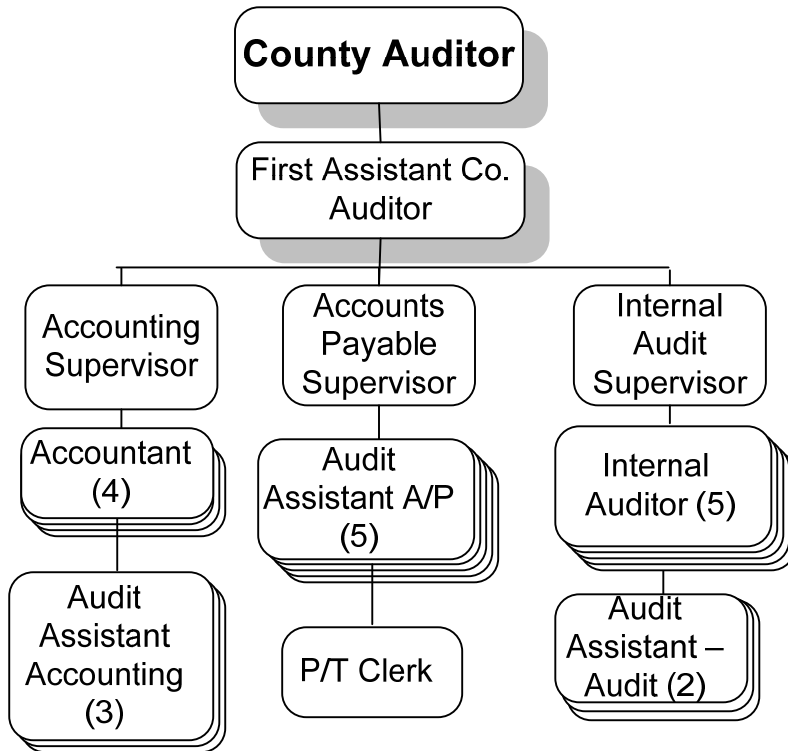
County Auditor

First Assistant Co. Auditor

Accounting Supervisor

Accounts Payable Supervisor

Internal Audit Supervisor

Accountant (4)

Audit Assistant A/P (5)

Internal Auditor (5)

Audit Assistant Accounting (3)

P/T Clerk

Audit Assistant – Audit (2)